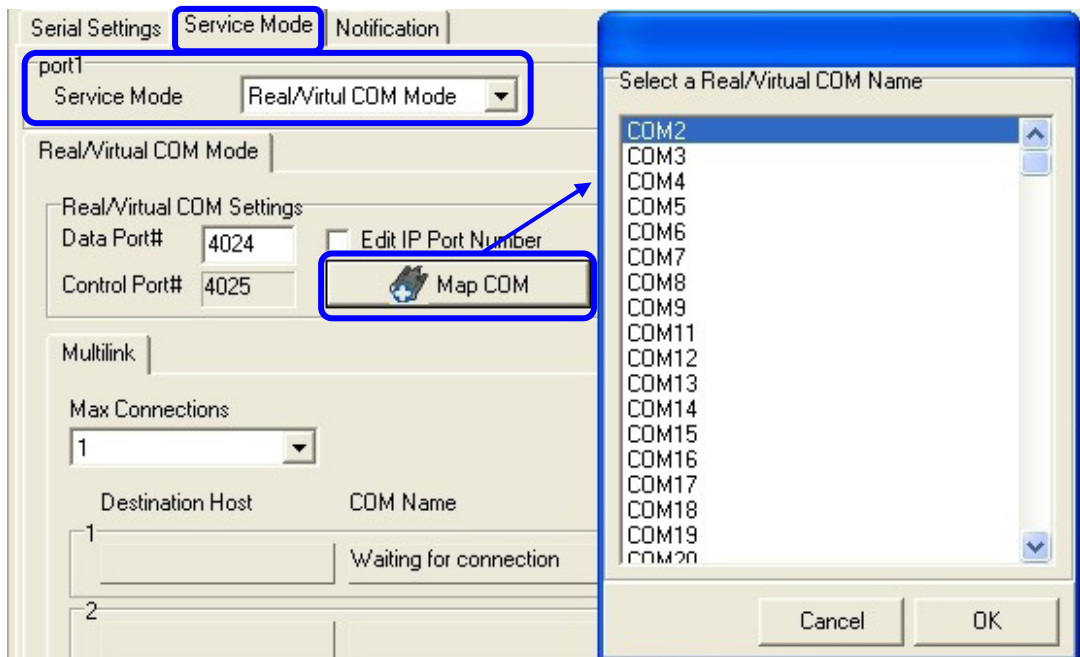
Serial Settings | Service Mode | Notification

port1
Service Mode | Real/Virtul COM Mode

Real/Virtual COM Mode

Real/Virtual COM Settings
Data Port# 4024
Edit IP Port Number
Control Port# 4025
Map COM

Multilink

Max Connections
1

Destination Host | COM Name
1
Waiting for connection
2

Select a Real/Virtual COM Name
COM2
COM3
COM4
COM5
COM6
COM7
COM8
COM9
COM11
COM12
COM13
COM14
COM15
COM16
COM17
COM18
COM19
COM20

Cancel
OK